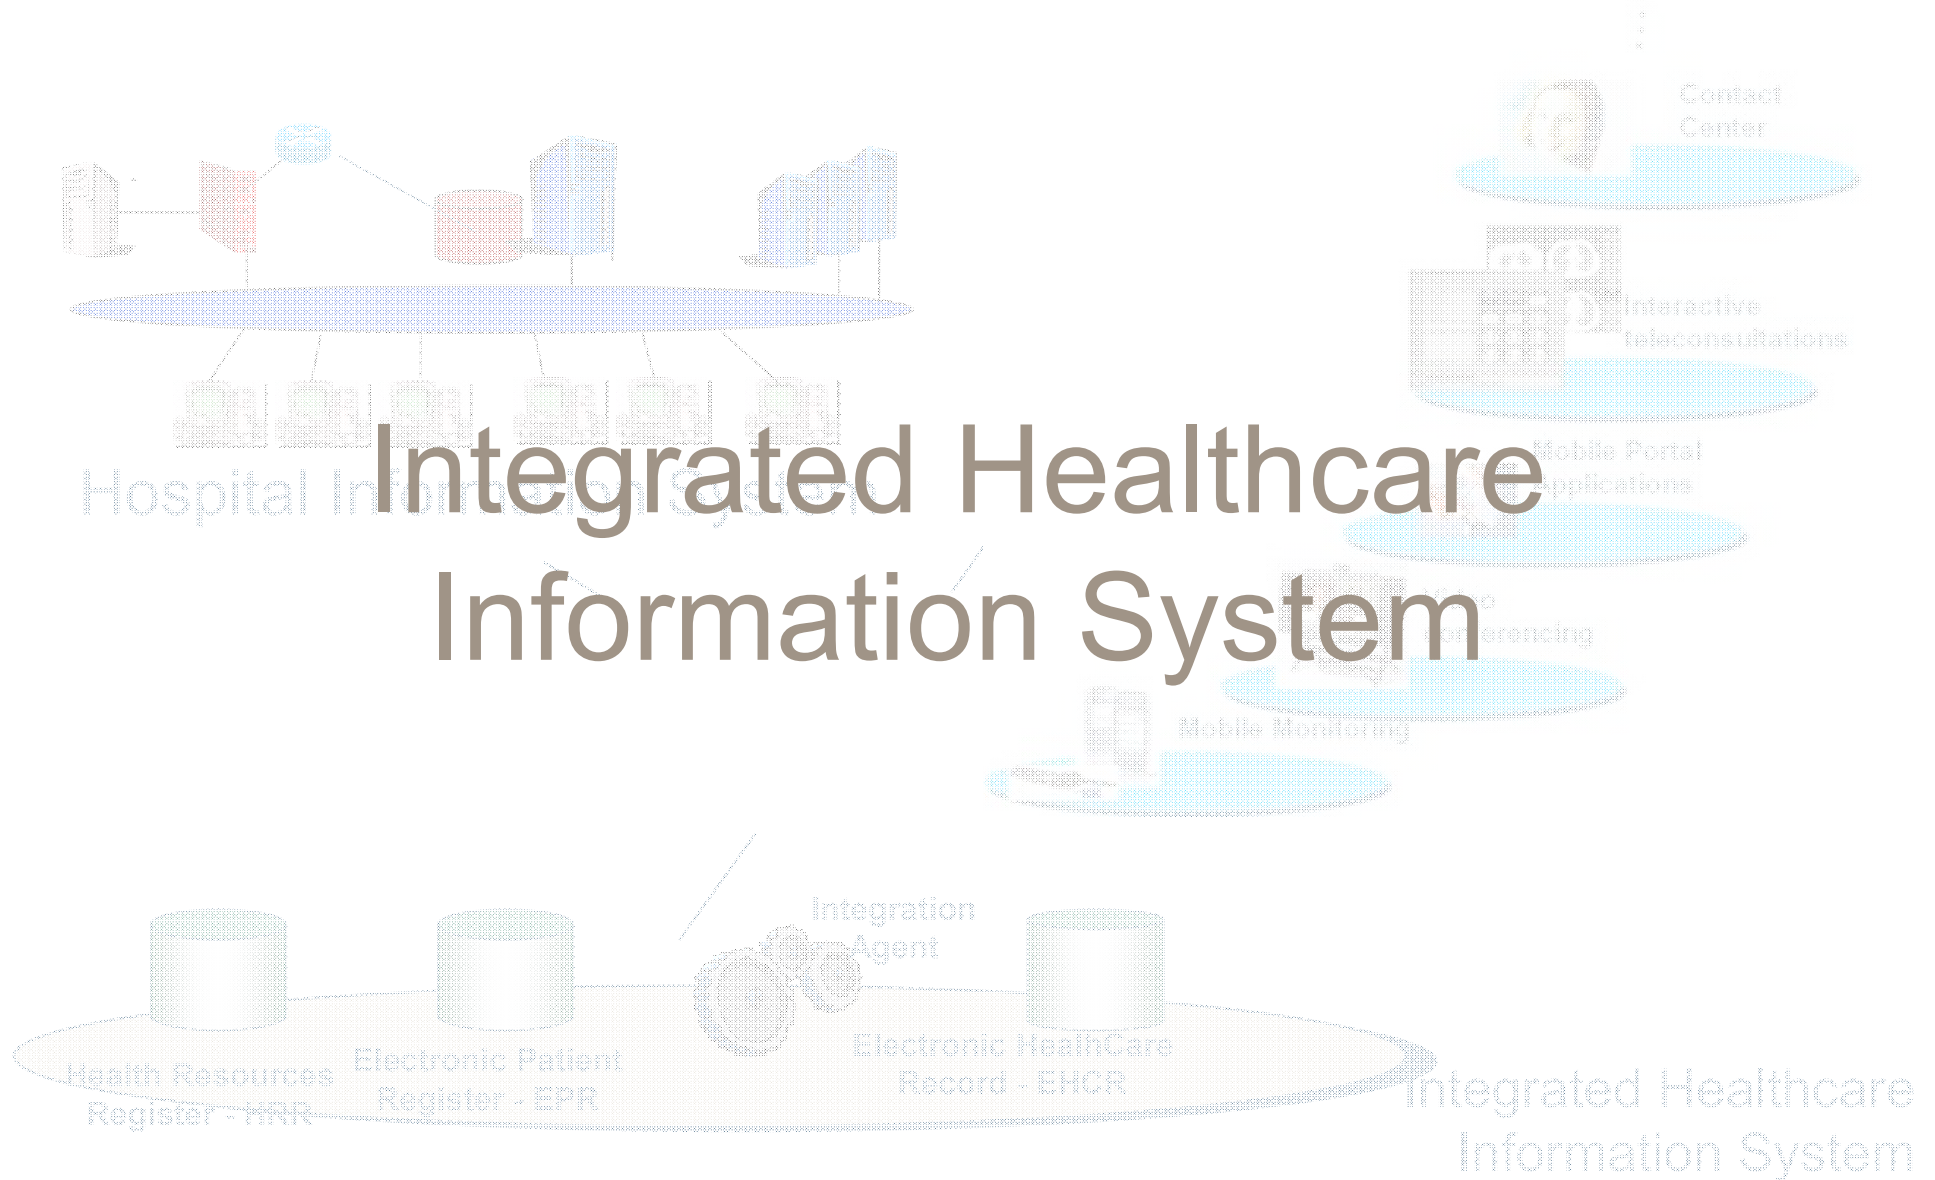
Contact Center

Interactive teleconsultations

Mobile Portal Applications

Hospital Information System

Integrated Healthcare Information System

Video Conferencing

Mobile Monitoring

Integration Agent

Health Resources Register - HRR

Electronic Patient Register - EPR

Electronic HealthCare Record - EHCR

Integrated Healthcare Information System